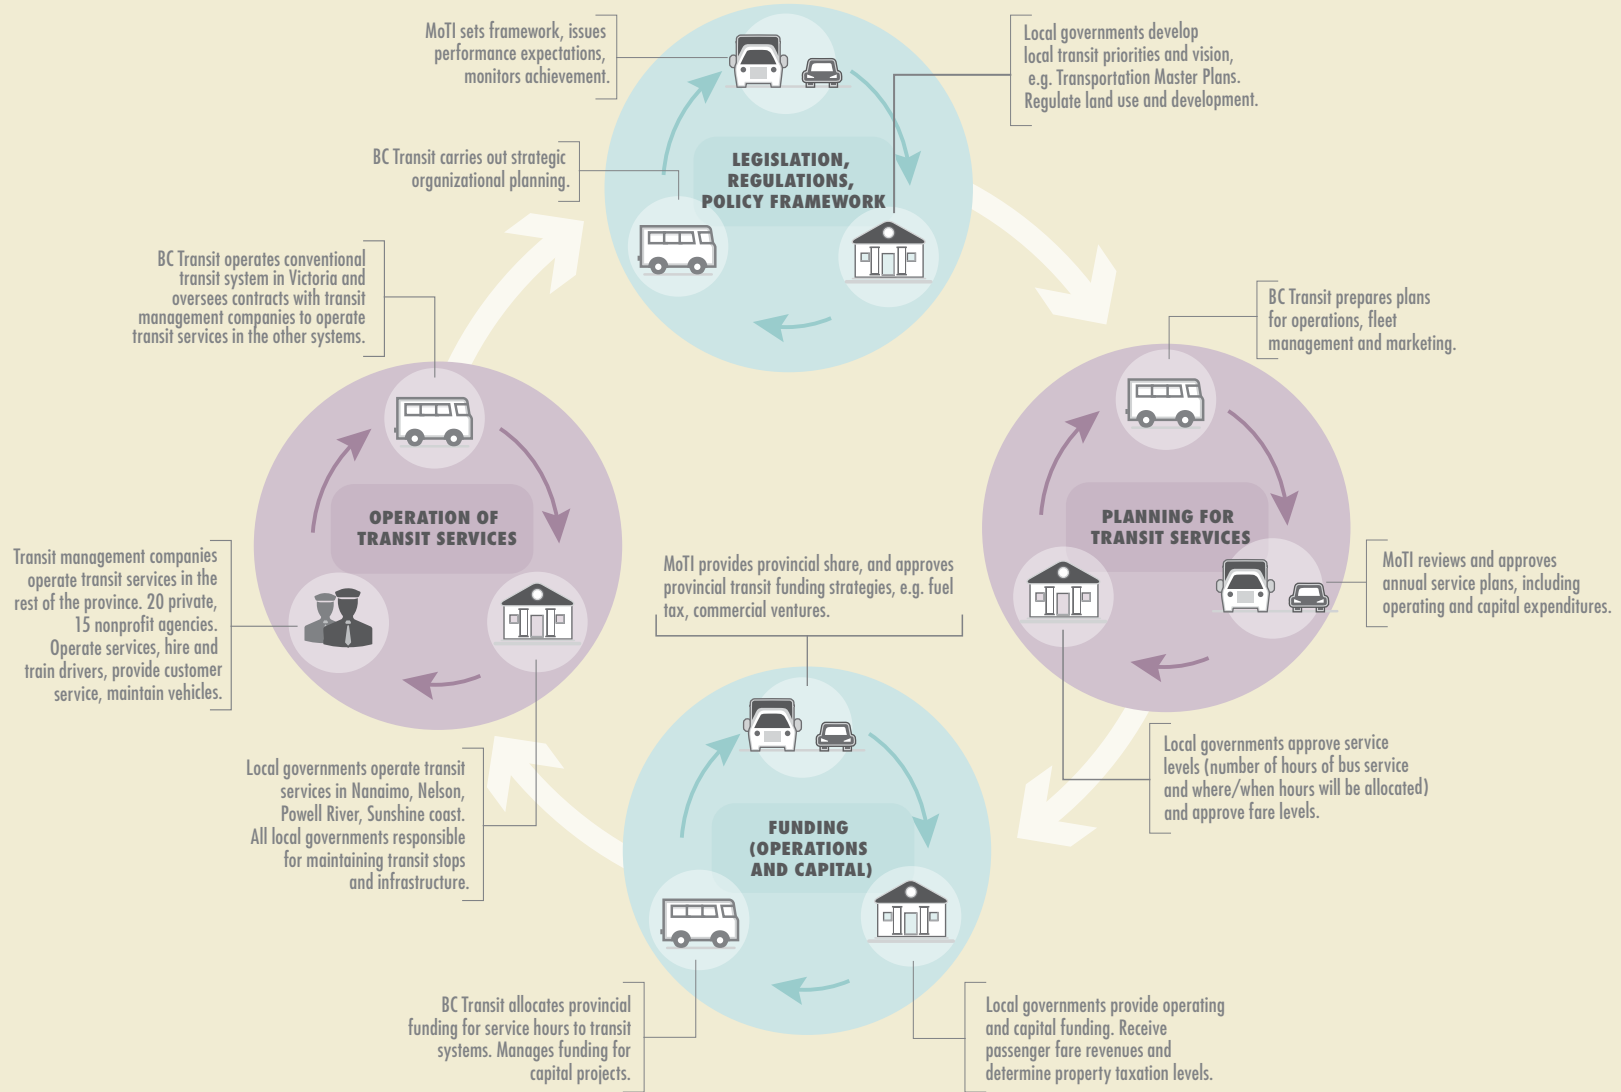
MoTI sets framework, issues performance expectations, monitors achievement.

Local governments develop local transit priorities and vision, e.g. Transportation Master Plans. Regulate land use and development.

BC Transit carries out strategic organizational planning.

LEGISLATION, REGULATIONS, POLICY FRAMEWORK

BC Transit operates conventional transit system in Victoria and oversees contracts with transit management companies to operate transit services in the other systems.

BC Transit prepares plans for operations, fleet management and marketing.

OPERATION OF TRANSIT SERVICES

PLANNING FOR TRANSIT SERVICES

Transit management companies operate transit services in the rest of the province. 20 private, 15 nonprofit agencies. Operate services, hire and train drivers, provide customer service, maintain vehicles.

MoTI provides provincial share, and approves provincial transit funding strategies, e.g. fuel tax, commercial ventures.

MoTI reviews and approves annual service plans, including operating and capital expenditures.

Local governments operate transit services in Nanaimo, Nelson, Powell River, Sunshine coast. All local governments responsible for maintaining transit stops and infrastructure.

FUNDING (OPERATIONS AND CAPITAL)

Local governments approve service levels (number of hours of bus service and where/when hours will be allocated) and approve fare levels.

BC Transit allocates provincial funding for service hours to transit systems. Manages funding for capital projects.

Local governments provide operating and capital funding. Receive passenger fare revenues and determine property taxation levels.